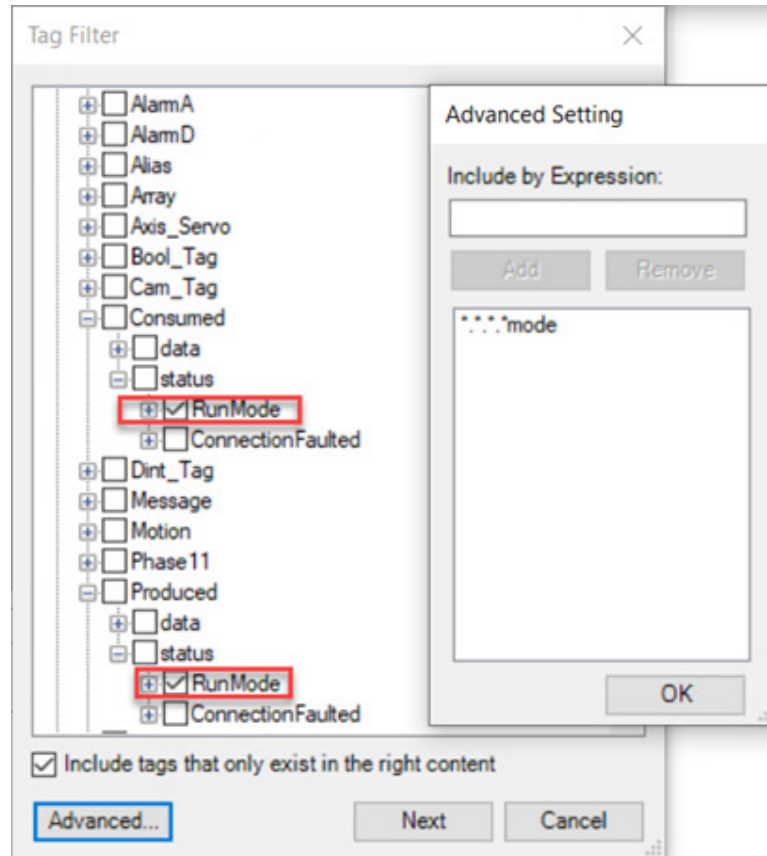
Tag Filter

AlarmA
AlarmD
Alias
Array
Axis_Servo
Bool_Tag
Cam_Tag
Consumed
data
status
RunMode
ConnectionFaulted
Dint_Tag
Message
Motion
Phase11
Produced
data
status
RunMode
ConnectionFaulted

Include tags that only exist in the right content

Advanced...

Next

Cancel

Advanced Setting

Include by Expression:

Add

Remove

*.*.*.*mode

OK